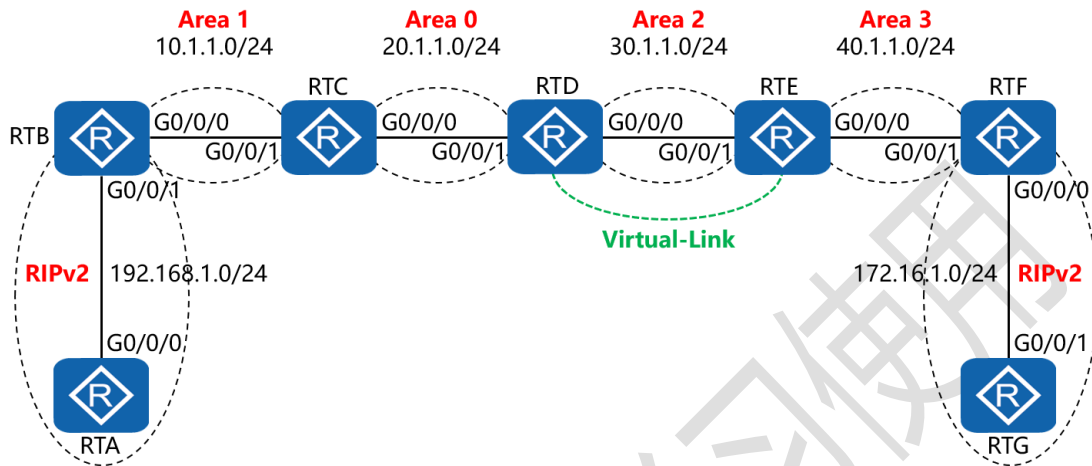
Area 1
10.1.1.0/24

Area 0
20.1.1.0/24

Area 2
30.1.1.0/24

Area 3
40.1.1.0/24

RTB
G0/0/0
RTC
G0/0/1
G0/0/0
RTD
G0/0/1
G0/0/0
RTE
G0/0/1
G0/0/0
RTF
G0/0/1

G0/0/1
RIPv2
192.168.1.0/24
G0/0/0
RTA

Virtual-Link

G0/0/0
172.16.1.0/24
RIPv2
G0/0/1
RTG

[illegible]使用